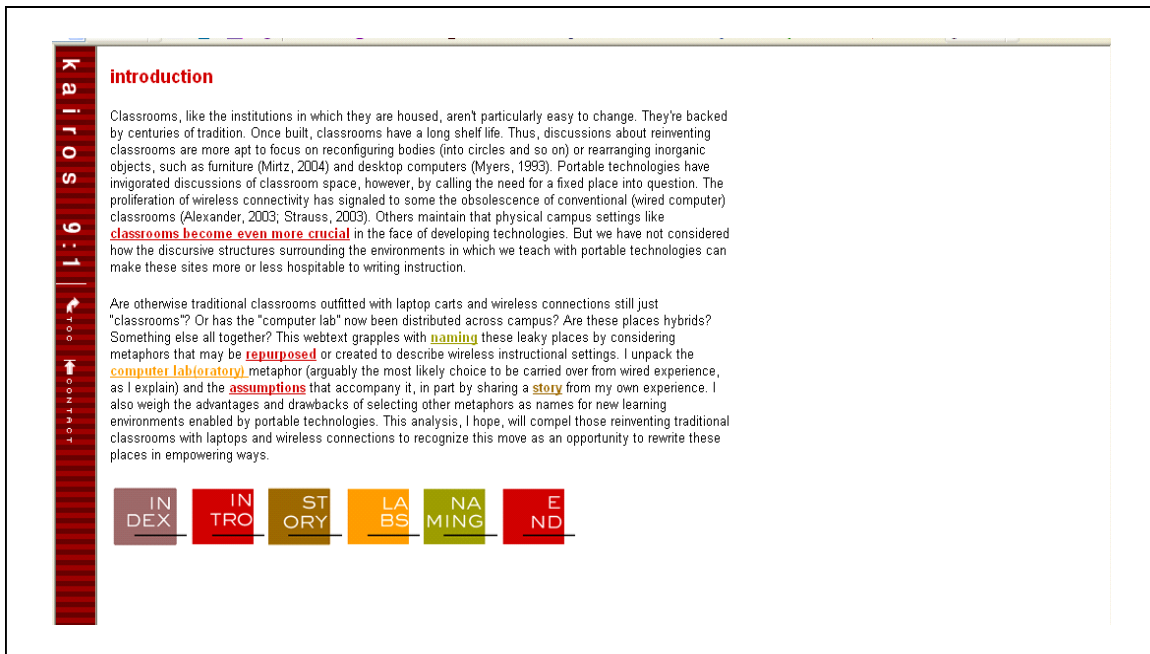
kairos 9:1

TOC

CONTACT

introduction

Classrooms, like the institutions in which they are housed, aren't particularly easy to change. They're backed by centuries of tradition. Once built, classrooms have a long shelf life. Thus, discussions about reinventing classrooms are more apt to focus on reconfiguring bodies (into circles and so on) or rearranging inorganic objects, such as furniture (Mirtz, 2004) and desktop computers (Myers, 1993). Portable technologies have invigorated discussions of classroom space, however, by calling the need for a fixed place into question. The proliferation of wireless connectivity has signaled to some the obsolescence of conventional (wired computer) classrooms (Alexander, 2003; Strauss, 2003). Others maintain that physical campus settings like classrooms become even more crucial in the face of developing technologies. But we have not considered how the discursive structures surrounding the environments in which we teach with portable technologies can make these sites more or less hospitable to writing instruction.

Are otherwise traditional classrooms outfitted with laptop carts and wireless connections still just "classrooms"? Or has the "computer lab" now been distributed across campus? Are these places hybrids? Something else all together? This webtext grapples with naming these leaky places by considering metaphors that may be repurposed or created to describe wireless instructional settings. I unpack the computer lab(oratory) metaphor (arguably the most likely choice to be carried over from wired experience, as I explain) and the assumptions that accompany it, in part by sharing a story from my own experience. I also weigh the advantages and drawbacks of selecting other metaphors as names for new learning environments enabled by portable technologies. This analysis, I hope, will compel those reinventing traditional classrooms with laptops and wireless connections to recognize this move as an opportunity to rewrite these places in empowering ways.

INDEX INTRO STORY LABS NAMING END